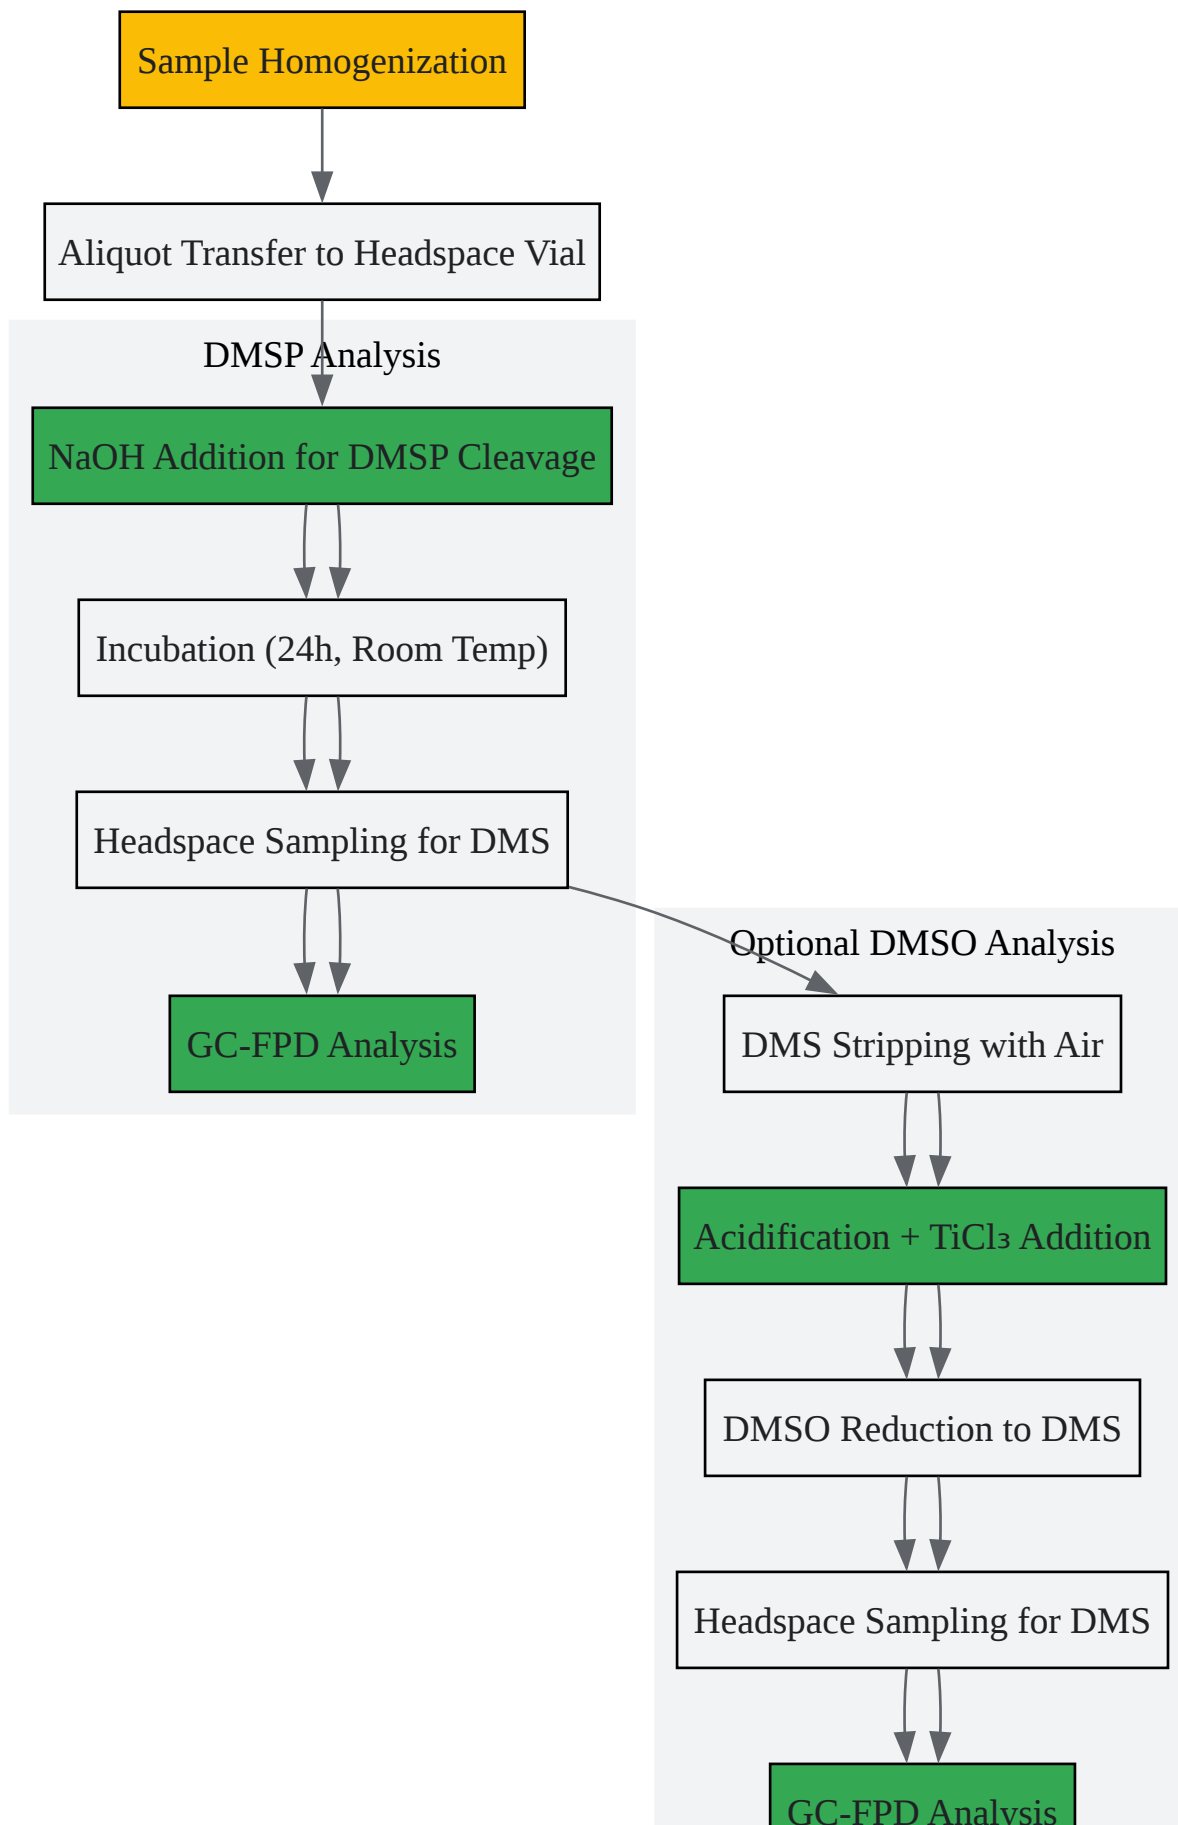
Sample Homogenization

Aliquot Transfer to Headspace Vial

DMSP Analysis

NaOH Addition for DMSP Cleavage

Incubation (24h, Room Temp)

Headspace Sampling for DMS

GC-FPD Analysis

Optional DMSO Analysis

DMS Stripping with Air

Acidification + $TiCl_3$ Addition

DMSO Reduction to DMS

Headspace Sampling for DMS

GC-FPD Analysis